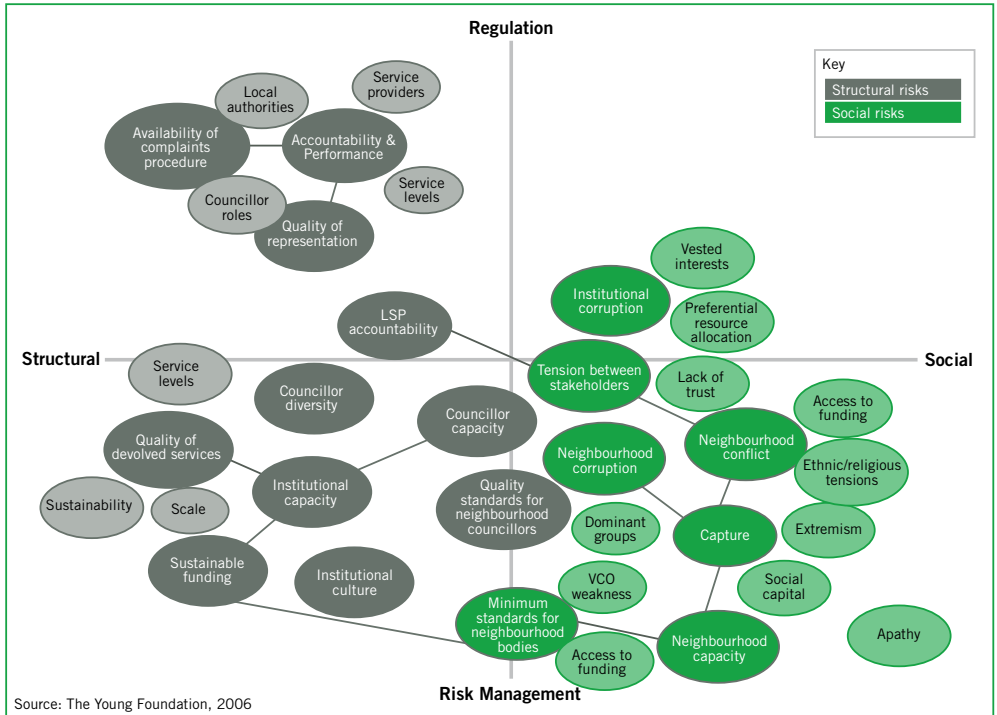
Regulation

Key
Structural risks
Social risks

Local authorities
Service providers
Availability of complaints procedure
Accountability & Performance
Service levels
Councillor roles
Quality of representation

Vested interests
Institutional corruption
Preferential resource allocation

LSP accountability

Structural
Social

Service levels
Councillor diversity
Tension between stakeholders
Lack of trust
Access to funding
Councillor capacity
Neighbourhood conflict
Quality of devolved services
Neighbourhood corruption
Ethnic/religious tensions
Institutional capacity
Quality standards for neighbourhood councillors
Sustainability
Scale
Dominant groups
Capture
Extremism
Sustainable funding
Institutional culture
VCO weakness
Social capital
Minimum standards for neighbourhood bodies
Neighbourhood capacity
Apathy
Access to funding

Source: The Young Foundation, 2006
Risk Management